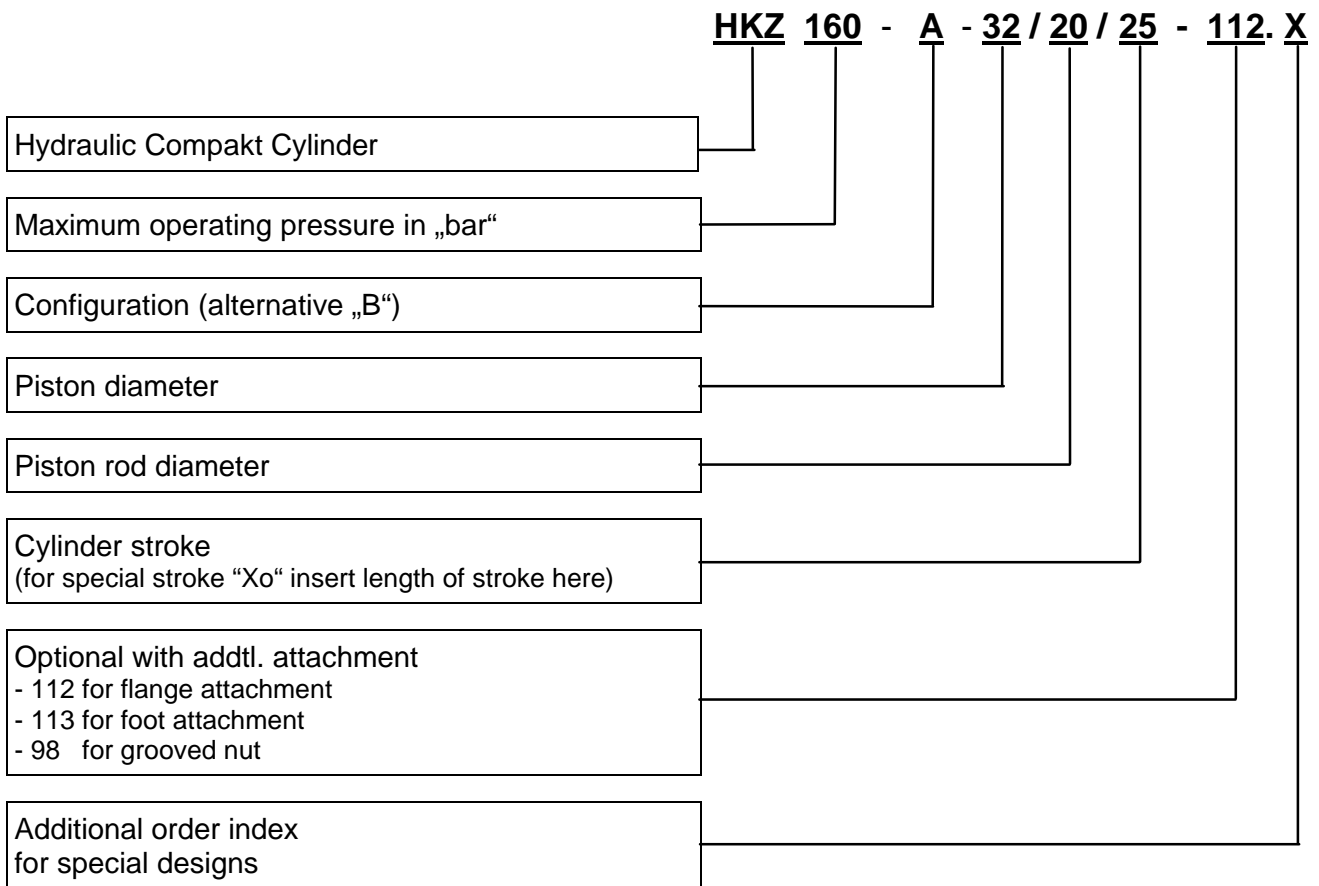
HKZ 160 - A - 32 / 20 / 25 - 112. X

Hydraulic Compakt Cylinder

Maximum operating pressure in „bar“

Configuration (alternative „B“)

Piston diameter

Piston rod diameter

Cylinder stroke
(for special stroke “Xo“ insert length of stroke here)

Optional with addtl. attachment
- 112 for flange attachment
- 113 for foot attachment
- 98 for grooved nut

Additional order index for special designs